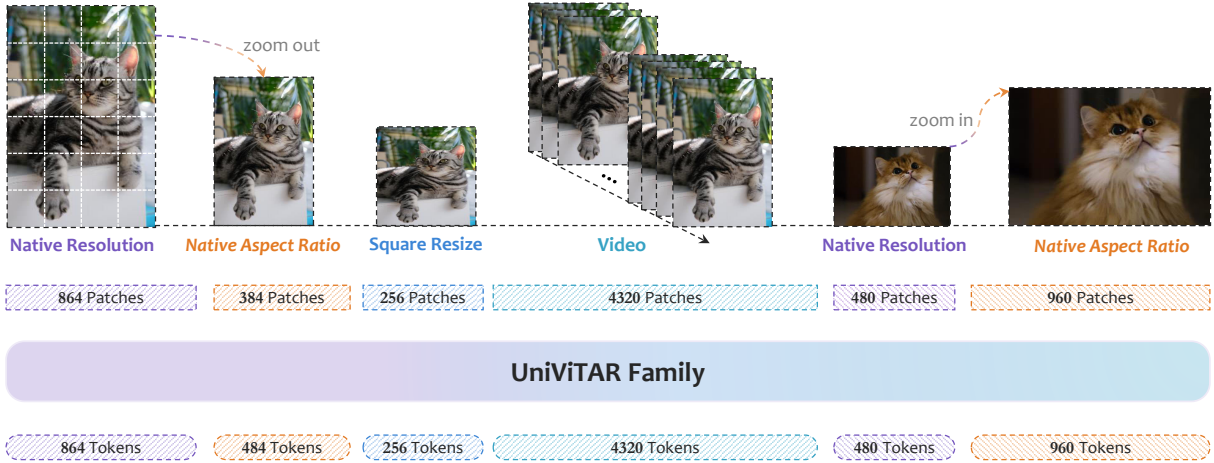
zoom out

zoom in

Native Resolution

Native Aspect Ratio

Square Resize

Video

Native Resolution

Native Aspect Ratio

864 Patches

384 Patches

256 Patches

4320 Patches

480 Patches

960 Patches

UniViTAR Family

864 Tokens

484 Tokens

256 Tokens

4320 Tokens

480 Tokens

960 Tokens